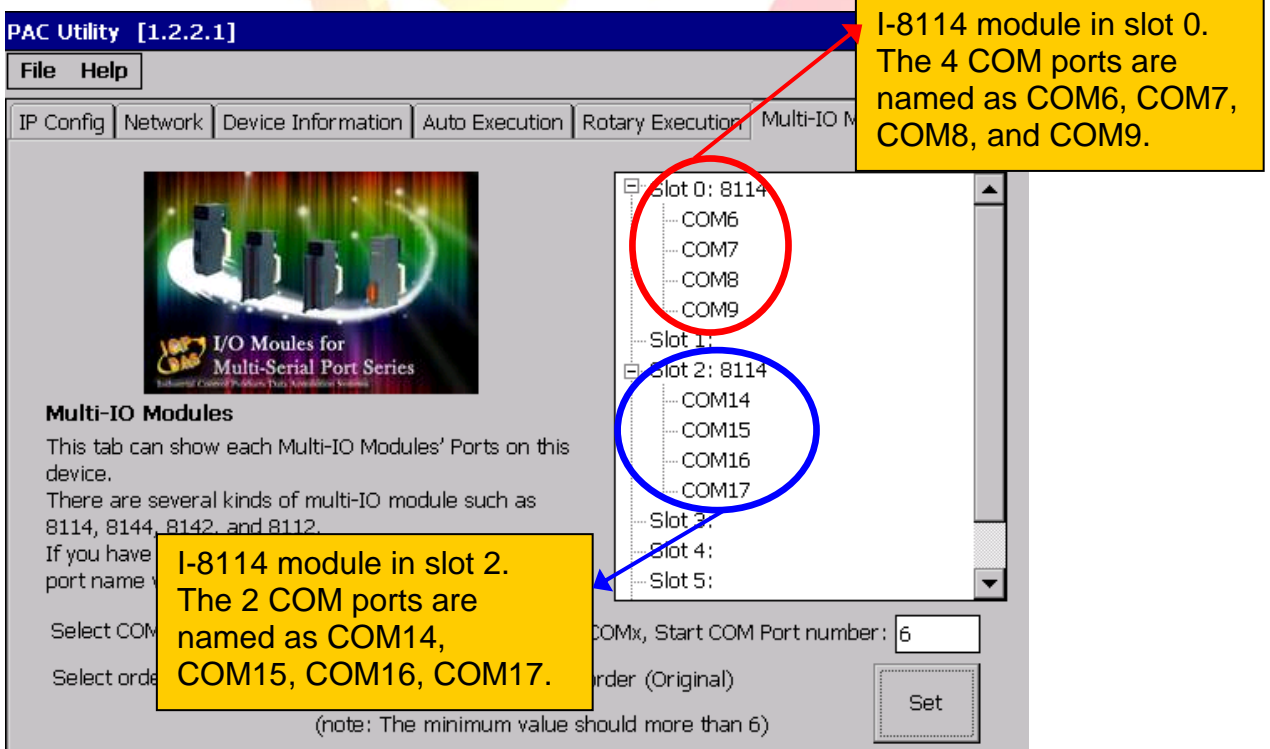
PAC Utility [1.2.2.1]

File Help

IP Config | Network | Device Information | Auto Execution | Rotary Execution | Multi-IO M

I-8114 module in slot 0. The 4 COM ports are named as COM6, COM7, COM8, and COM9.

I/O Moules for Multi-Serial Port Series

Slot 0: 8114
COM6
COM7
COM8
COM9
Slot 1:
Slot 2: 8114
COM14
COM15
COM16
COM17
Slot 3:
Slot 4:
Slot 5:

Multi-IO Modules

This tab can show each Multi-IO Modules' Ports on this device.
There are several kinds of multi-IO module such as 8114, 8144, 8142, and 8112.
If you have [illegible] port name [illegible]

I-8114 module in slot 2. The 2 COM ports are named as COM14, COM15, COM16, COM17.

Select COM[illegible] COMx, Start COM Port number: 6

Select orde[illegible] rder (Original)

Set

(note: The minimum value should more than 6)